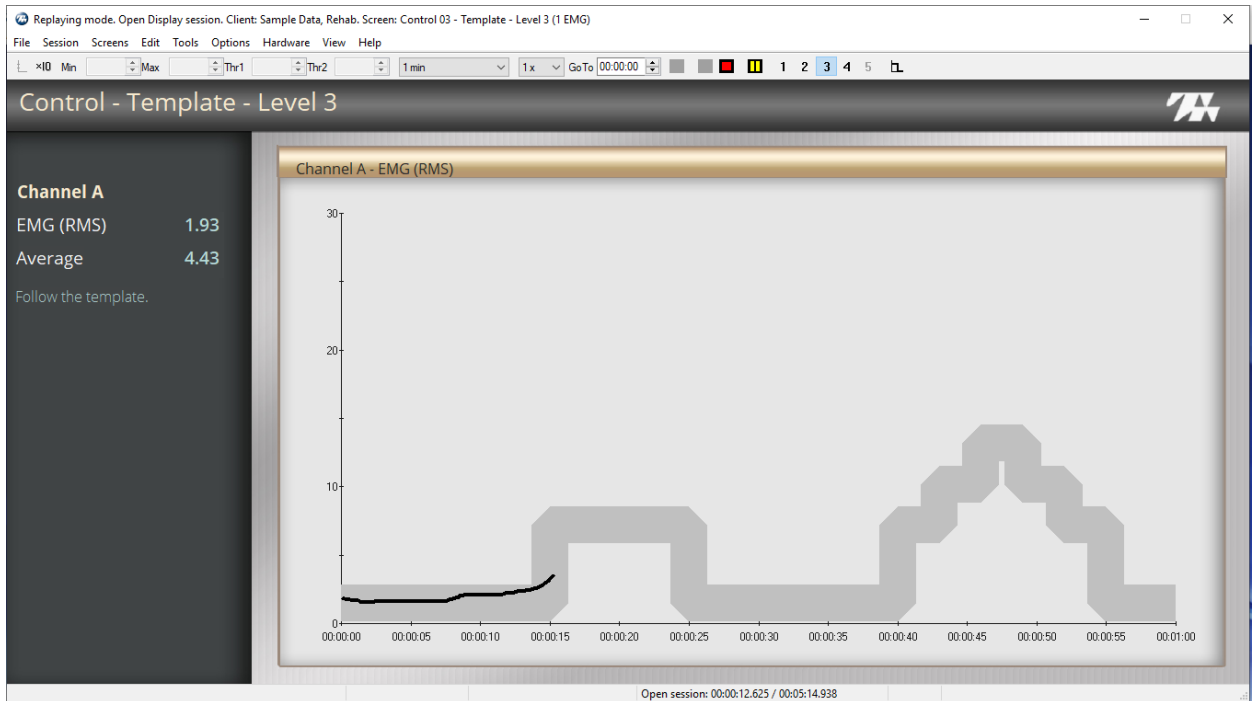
Replaying mode. Open Display session. Client: Sample Data, Rehab. Screen: Control 03 - Template - Level 3 (1 EMG)

File Session Screens Edit Tools Options Hardware View Help

×10 Min Max Thr1 Thr2 1 min 1x GoTo 00:00:00 1 2 3 4 5

Control - Template - Level 3

Channel A
EMG (RMS) 1.93
Average 4.43

Follow the template.

Channel A - EMG (RMS)

30
20
10
0

00:00:00 00:00:05 00:00:10 00:00:15 00:00:20 00:00:25 00:00:30 00:00:35 00:00:40 00:00:45 00:00:50 00:00:55 00:01:00

Open session: 00:00:12.625 / 00:05:14.938